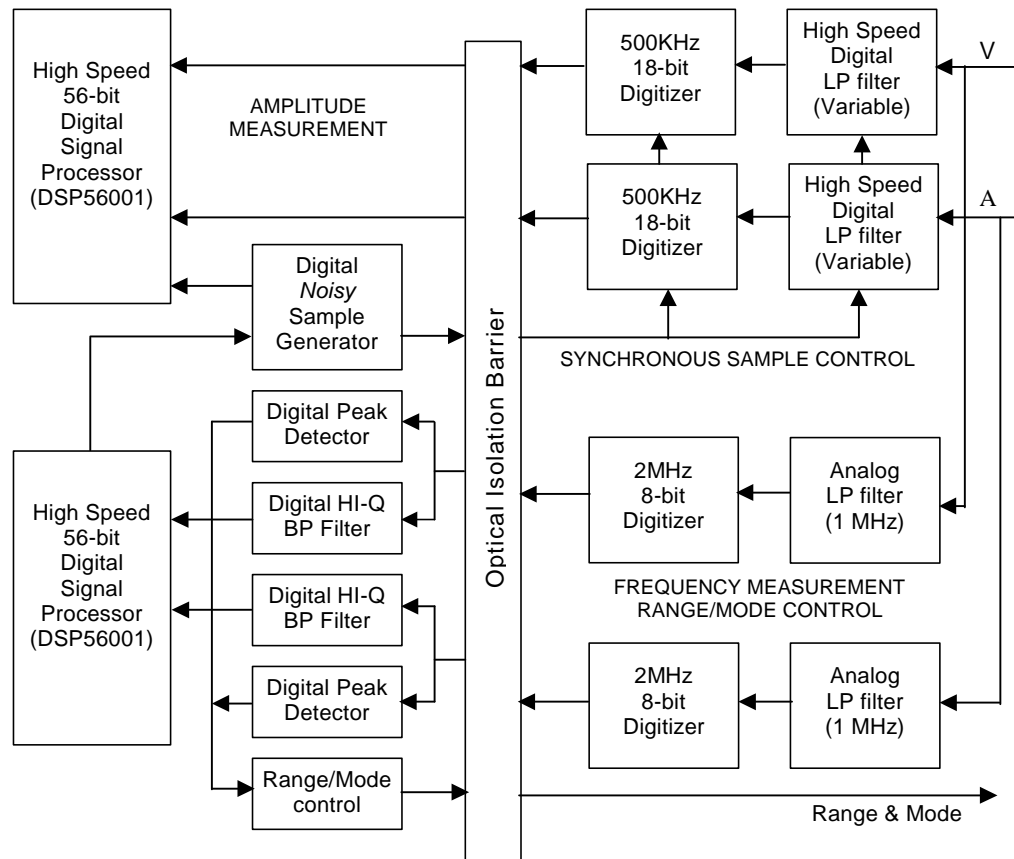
High Speed 56-bit Digital Signal Processor (DSP56001)

AMPLITUDE MEASUREMENT

500KHz 18-bit Digitizer

High Speed Digital LP filter (Variable)

V

500KHz 18-bit Digitizer

High Speed Digital LP filter (Variable)

A

Digital *Noisy* Sample Generator

Optical Isolation Barrier

SYNCHRONOUS SAMPLE CONTROL

Digital Peak Detector

High Speed 56-bit Digital Signal Processor (DSP56001)

Digital HI-Q BP Filter

2MHz 8-bit Digitizer

Analog LP filter (1 MHz)

FREQUENCY MEASUREMENT RANGE/MODE CONTROL

Digital HI-Q BP Filter

Digital Peak Detector

2MHz 8-bit Digitizer

Analog LP filter (1 MHz)

Range/Mode control

Range & Mode